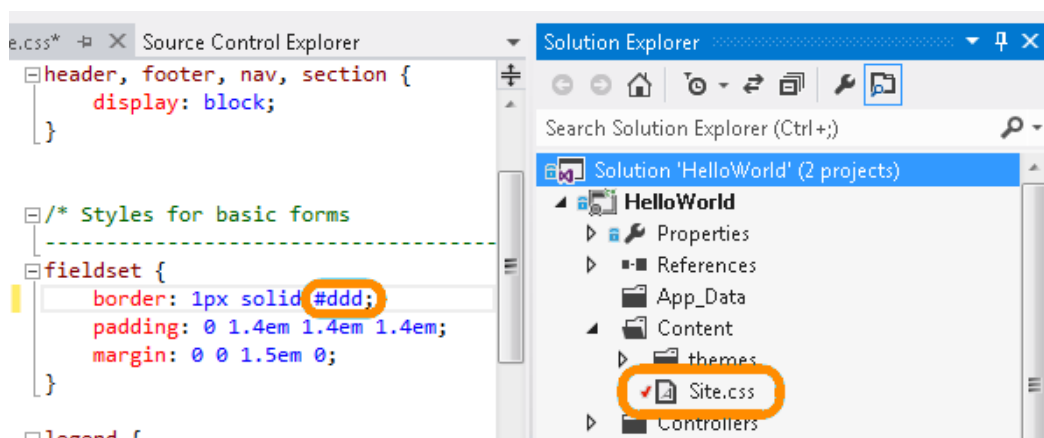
e.css* ⊕ × Source Control Explorer

header, footer, nav, section {
    display: block;
}

/* Styles for basic forms
-----------------------------------------
fieldset {
    border: 1px solid #ddd;
    padding: 0 1.4em 1.4em 1.4em;
    margin: 0 0 1.5em 0;
}

legend {

Solution Explorer

Search Solution Explorer (Ctrl+;)

Solution 'HelloWorld' (2 projects)
HelloWorld
Properties
References
App_Data
Content
themes
Site.css
Controllers